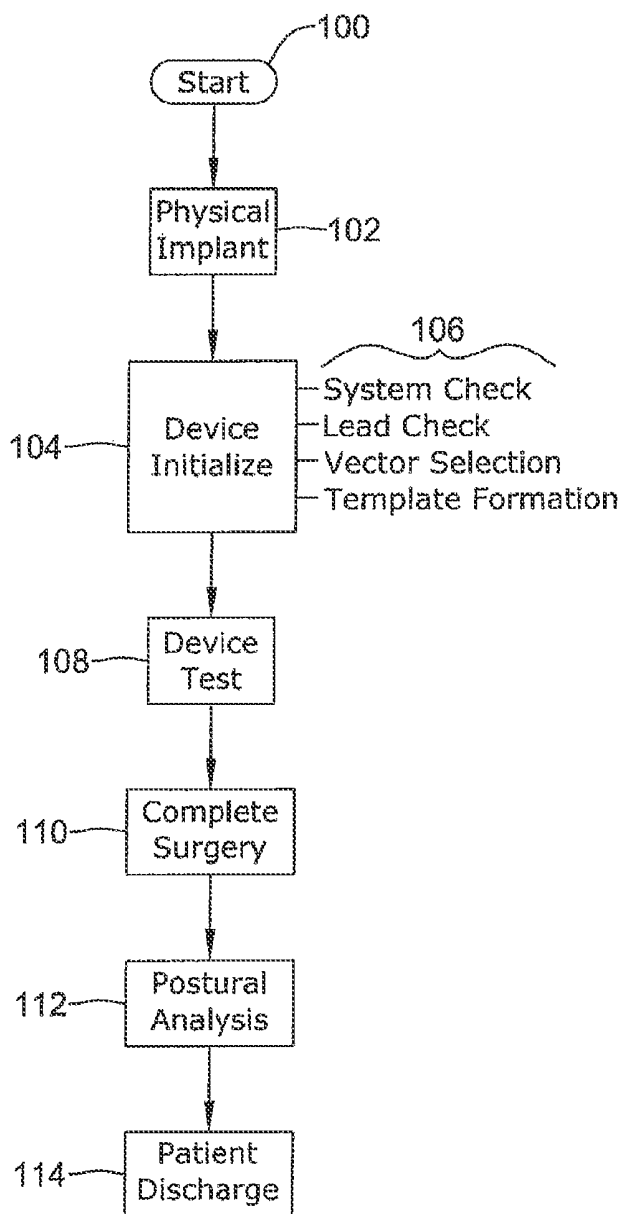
100
Start

Physical Implant
102

106
System Check
Lead Check
Vector Selection
Template Formation

104
Device Initialize

108
Device Test

110
Complete Surgery

112
Postural Analysis

114
Patient Discharge